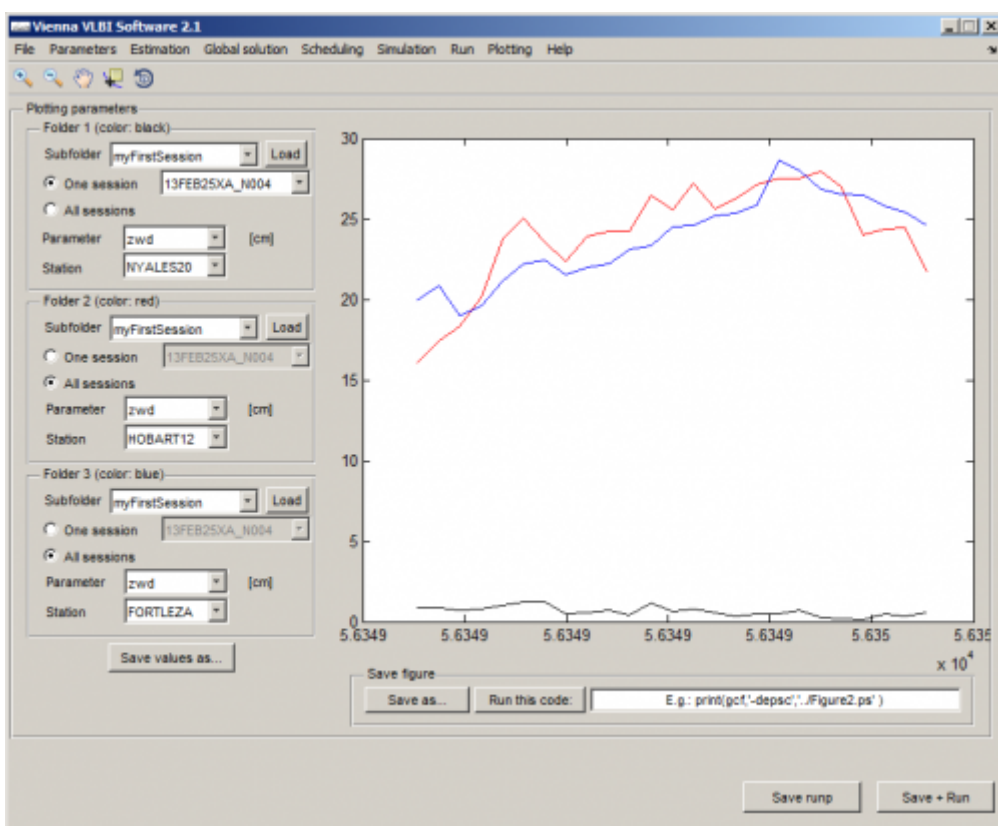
Vienna VLBI Software 2.1

File Parameters Estimation Global solution Scheduling Simulation Run Plotting Help

Plotting parameters

Folder 1 (color: black)
Subfolder myFirstSession Load
One session 13FEB25XA_N004
All sessions
Parameter zwd [cm]
Station NYALES20

Folder 2 (color: red)
Subfolder myFirstSession Load
One session 13FEB25XA_N004
All sessions
Parameter zwd [cm]
Station HOBART12

Folder 3 (color: blue)
Subfolder myFirstSession Load
One session 13FEB25XA_N004
All sessions
Parameter zwd [cm]
Station FORTLEZA

Save values as...

30
25
20
15
10
5
0
5.6349 5.6349 5.6349 5.6349 5.6349 5.6349 5.635 5.635
$\times 10^4$

Save figure
Save as... Run this code: E.g.: print(gcf,'-depsc','../Figure2.ps' )

Save runp Save + Run